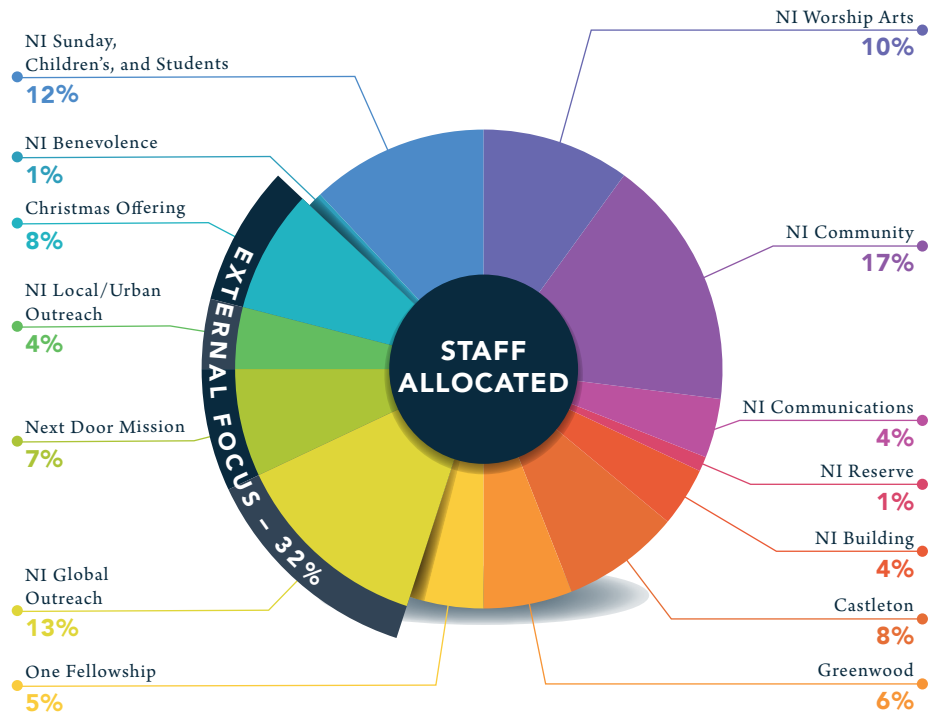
NI Sunday, Children's, and Students
12%

NI Benevolence
1%

Christmas Offering
8%

NI Local/Urban Outreach
4%

Next Door Mission
7%

NI Global Outreach
13%

One Fellowship
5%

EXTERNAL FOCUS – 32%

STAFF ALLOCATED

NI Worship Arts
10%

NI Community
17%

NI Communications
4%

NI Reserve
1%

NI Building
4%

Castleton
8%

Greenwood
6%